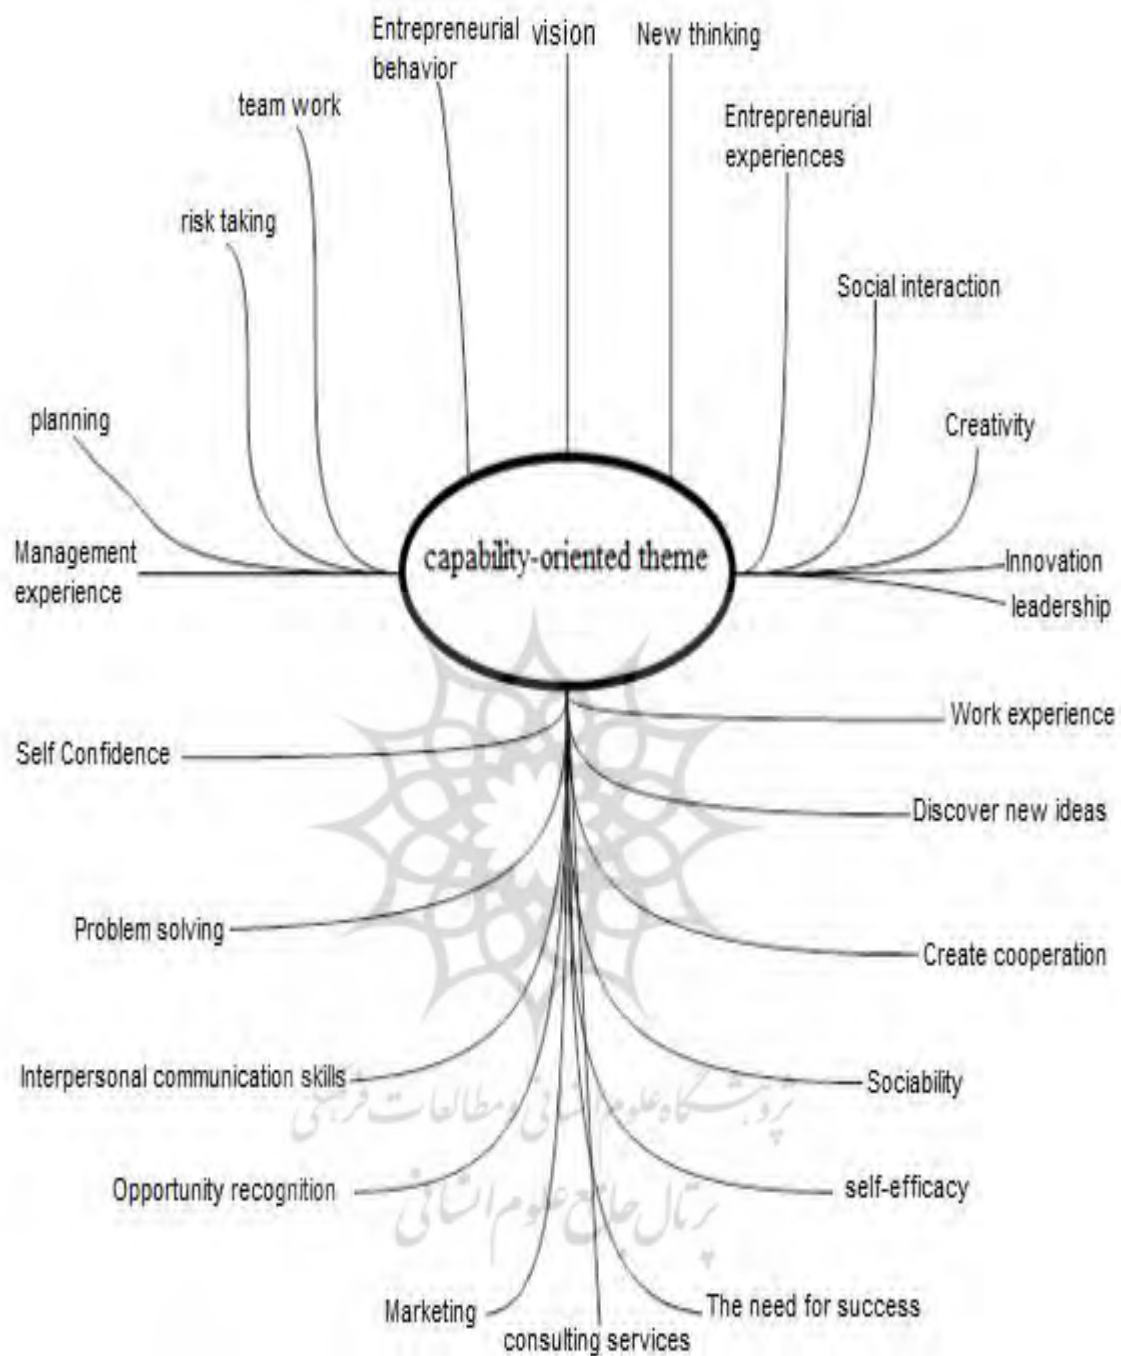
Entrepreneurial behavior

vision

New thinking

team work

Entrepreneurial experiences

risk taking

Social interaction

planning

Creativity

Management experience

capability-oriented theme

Innovation

leadership

Work experience

Self Confidence

Discover new ideas

Problem solving

Create cooperation

Interpersonal communication skills

Sociability

پژوهشگاه علوم انسانی و مطالعات فرهنگی

Opportunity recognition

self-efficacy

پرتال جامع علوم انسانی

Marketing

The need for success

consulting services